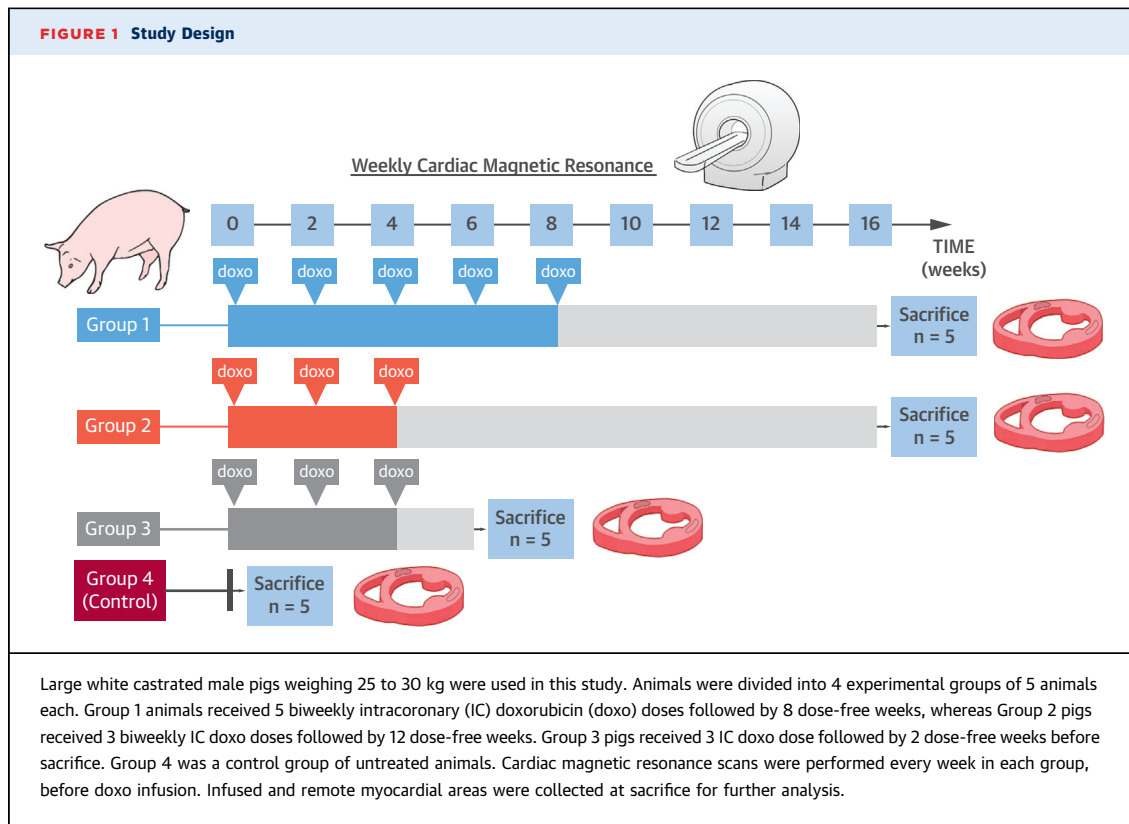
FIGURE 1 Study Design

Weekly Cardiac Magnetic Resonance

0 2 4 6 8 10 12 14 16

TIME (weeks)

doxo doxo doxo doxo doxo

Group 1

Sacrifice n = 5

doxo doxo doxo

Group 2

Sacrifice n = 5

doxo doxo doxo

Group 3

Sacrifice n = 5

Group 4 (Control)

Sacrifice n = 5

Large white castrated male pigs weighing 25 to 30 kg were used in this study. Animals were divided into 4 experimental groups of 5 animals each. Group 1 animals received 5 biweekly intracoronary (IC) doxorubicin (doxo) doses followed by 8 dose-free weeks, whereas Group 2 pigs received 3 biweekly IC doxo doses followed by 12 dose-free weeks. Group 3 pigs received 3 IC doxo dose followed by 2 dose-free weeks before sacrifice. Group 4 was a control group of untreated animals. Cardiac magnetic resonance scans were performed every week in each group, before doxo infusion. Infused and remote myocardial areas were collected at sacrifice for further analysis.